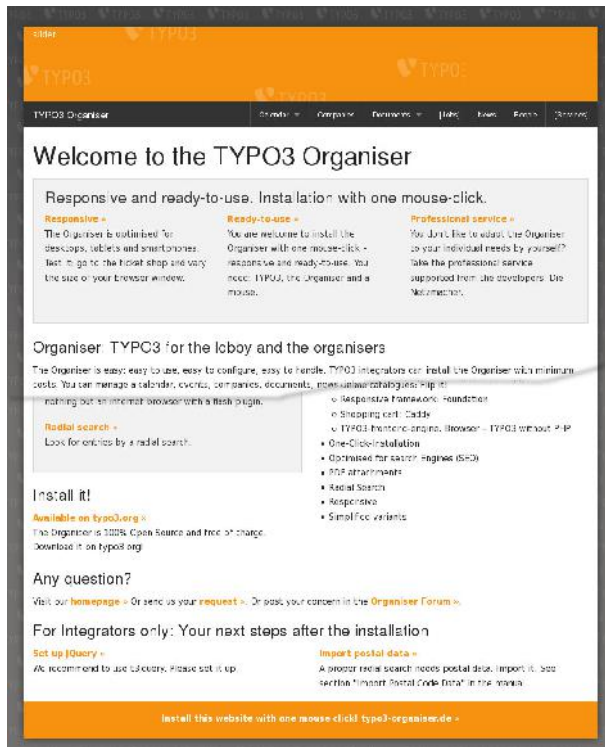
slider

TYPO3

TYPO3

TYPO3

TYPO3 Organiser

Calendar ▾ Companies Documents ▾ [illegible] News People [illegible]

Welcome to the TYPO3 Organiser

Responsive and ready-to-use. Installation with one mouse-click.

Responsive »
The Organiser is optimised for desktops, tablets and smartphones. Test it: go to the ticket shop and vary the size of your browser window.

Ready-to-use »
You are welcome to install the Organiser with one mouse-click - responsive and ready-to-use. You need: TYPO3, the Organiser and a mouse.

Professional service »
You don't like to adapt the Organiser to your individual needs by yourself? Take the professional service supported from the developers: Die Netzmacher.

Organiser: TYPO3 for the lobby and the organisers

The Organiser is easy: easy to use, easy to configure, easy to handle. TYPO3 integrators can install the Organiser with minimum costs. You can manage a calendar, events, companies, documents, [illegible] catalogues. Flip it!

nothing but an internet browser with a flash plugin.

Radial search »
Look for entries by a radial search.

○ Responsive framework: Foundation
○ Shopping cart: Caddy
○ TYPO3-frontend-engine. Browser - TYPO3 without PHP
• One-Click-Installation
• Optimised for search Engines (SEO)
• PDF attachments
• Radial Search
• Responsive
• Simplified variants

Install it!

Available on typo3.org »
The Organiser is 100% Open Source and free of charge. Download it on typo3.org!

Any question?

Visit our homepage » Or send us your request ». Or post your concern in the Organiser Forum ».

For Integrators only: Your next steps after the installation

Set up jQuery »
We recommend to use t3jquery. Please set it up.

Import postal data »
A proper radial search needs postal data. Import it. See section "Import Postal Code Data" in the manual.

Install this website with one mouse-click! typo3-organiser.de »